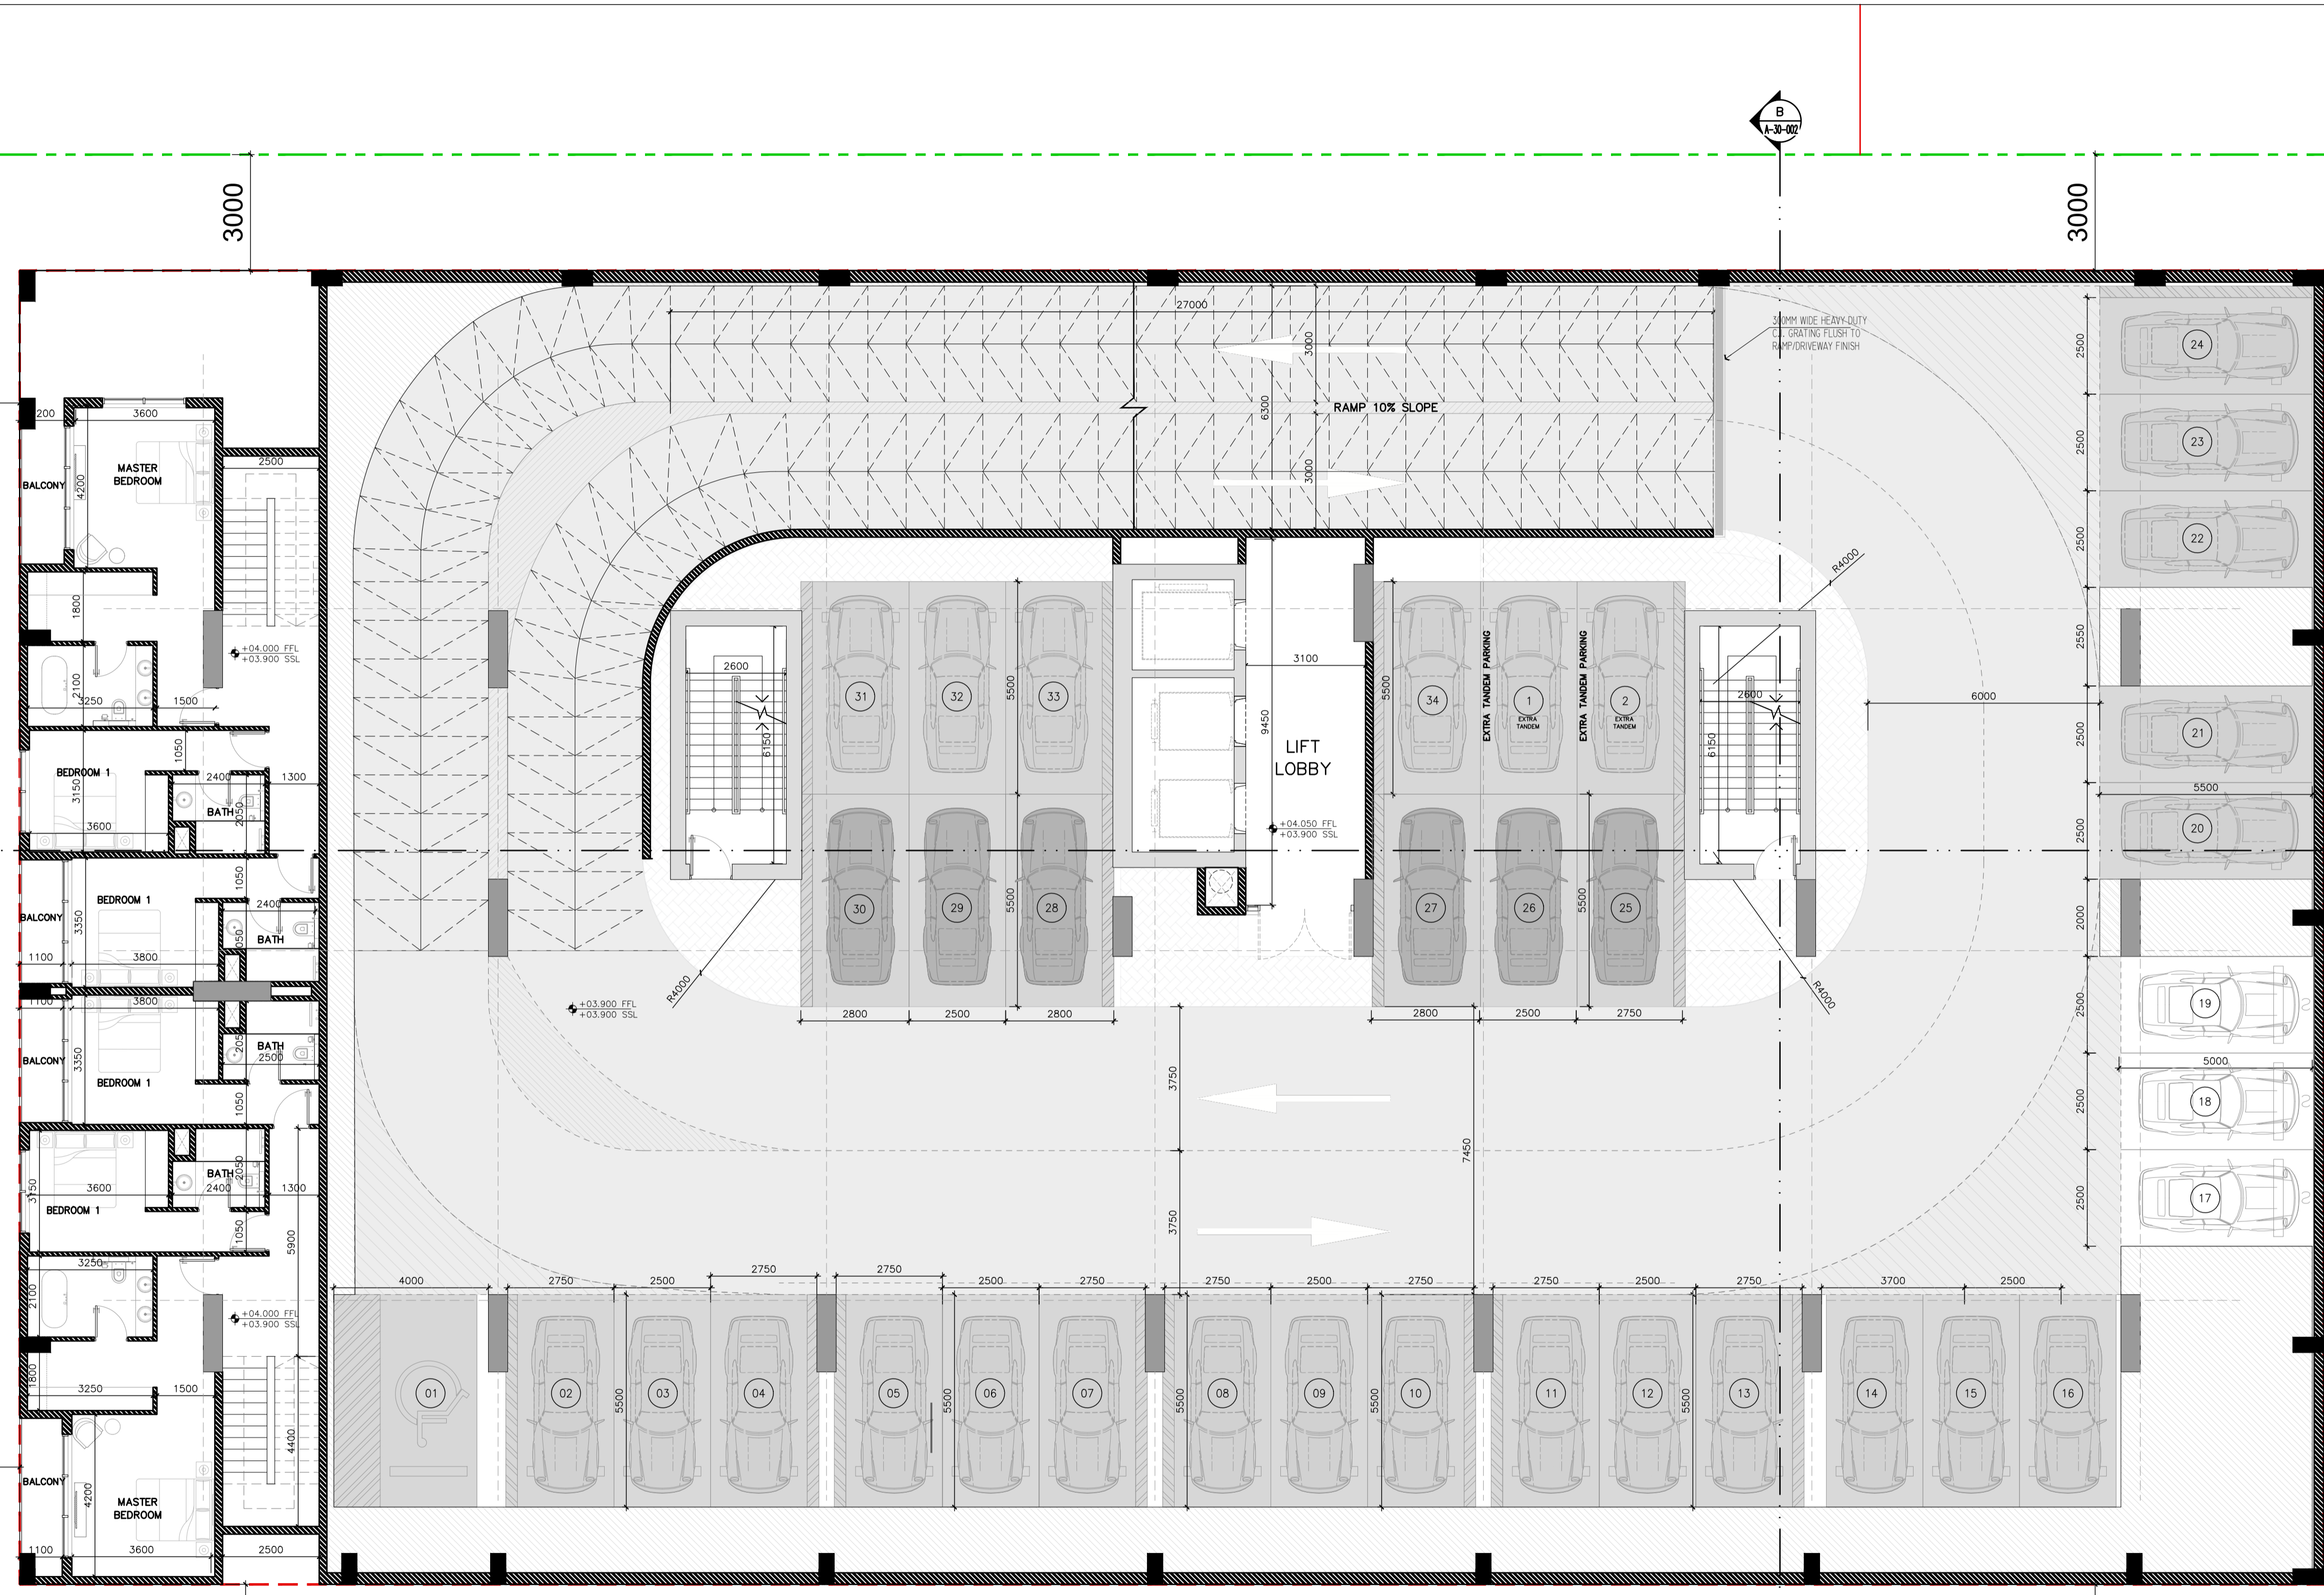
B
A-30-002

3000

3000

27000

300MM WIDE HEAVY DUTY C.I. GRATING FLUSH TO RAMP/DRIVEWAY FINISH

3000
6300
RAMP 10% SLOPE
3000

200
3600
MASTER BEDROOM
BALCONY
4200
2500

1800
+04.000 FFL
+03.900 SSL
2100
3250
1500

BEDROOM 1
1050
3150
2400
1300
3600
BATH
2050

BEDROOM 1
1050
BALCONY
3350
2400
BATH
2050
1100
3800

1100
3800
BALCONY
3350
BATH
2050
2500
BEDROOM 1
1050

3150
3600
BATH
2400
2050
1300
BEDROOM 1
1050
5900

3250
2100
+04.000 FFL
+03.900 SSL
1800
3250
1500

BALCONY
4200
4400
MASTER BEDROOM
1100
3600
2500

2600
6150
31
32
33
5500
30
29
28
5500
2800
2500
2800
R4000

+03.900 FFL
+03.900 SSL

3100
9450
LIFT LOBBY
+04.050 FFL
+03.900 SSL

5500
34
EXTRA TANDEM PARKING
1
EXTRA TANDEM
EXTRA TANDEM PARKING
2
EXTRA TANDEM
27
26
5500
25
2800
2500
2750

R4000
2600
6150
6000
R4000

24
2500
23
2500
22
2500
2550
21
2500
5500
20
2500
2000
19
2500
5000
18
2500
17
2500

3750
7450
3750

4000
2750
2500
2750
2750
2500
2750
2750
2500
2750
2750
2500
2750
3700
2500

01
02
5500
03
04
05
5500
06
07
5500
08
09
5500
10
11
12
5500
13
14
15
16